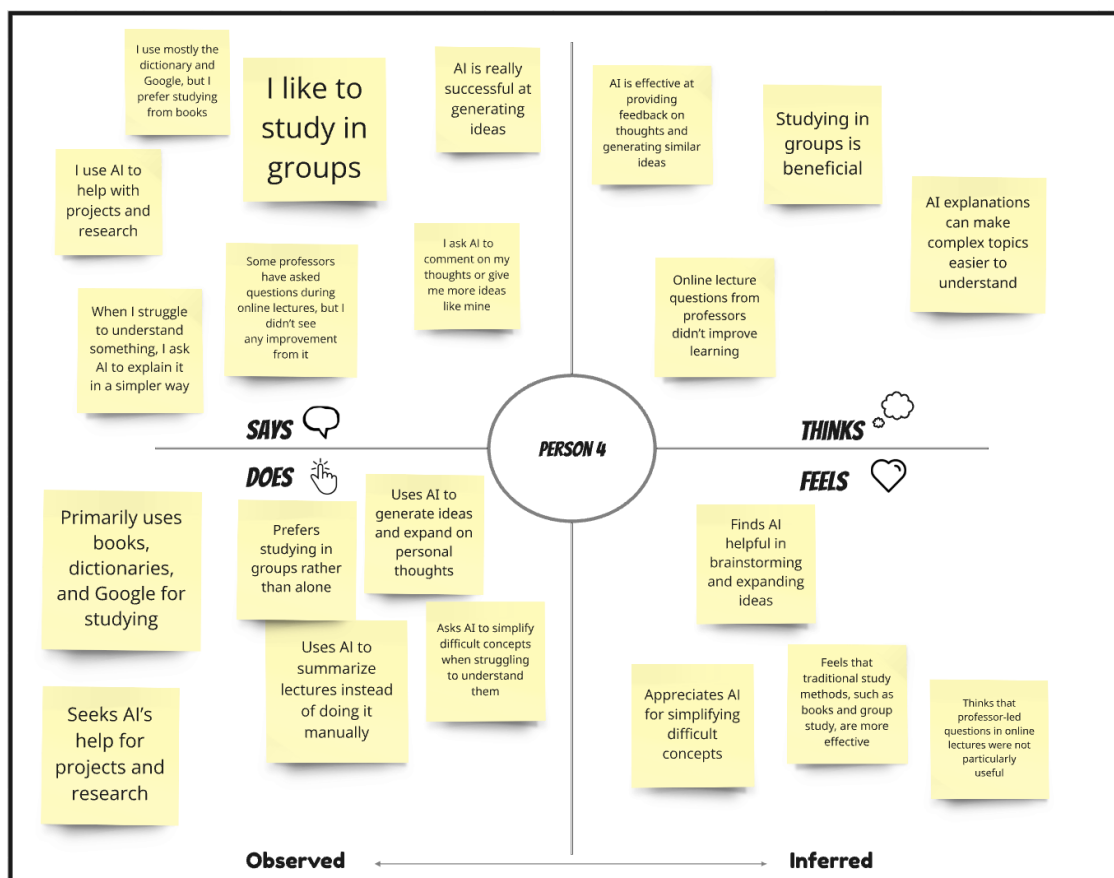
I use mostly the dictionary and Google, but I prefer studying from books

I like to study in groups

AI is really successful at generating ideas

I use AI to help with projects and research

Some professors have asked questions during online lectures, but I didn't see any improvement from it

I ask AI to comment on my thoughts or give me more ideas like mine

When I struggle to understand something, I ask AI to explain it in a simpler way

SAYS

AI is effective at providing feedback on thoughts and generating similar ideas

Studying in groups is beneficial

AI explanations can make complex topics easier to understand

Online lecture questions from professors didn't improve learning

THINKS

PERSON 4

DOES

Primarily uses books, dictionaries, and Google for studying

Prefers studying in groups rather than alone

Uses AI to generate ideas and expand on personal thoughts

Uses AI to summarize lectures instead of doing it manually

Asks AI to simplify difficult concepts when struggling to understand them

Seeks AI's help for projects and research

FEELS

Finds AI helpful in brainstorming and expanding ideas

Appreciates AI for simplifying difficult concepts

Feels that traditional study methods, such as books and group study, are more effective

Thinks that professor-led questions in online lectures were not particularly useful

Observed

Inferred